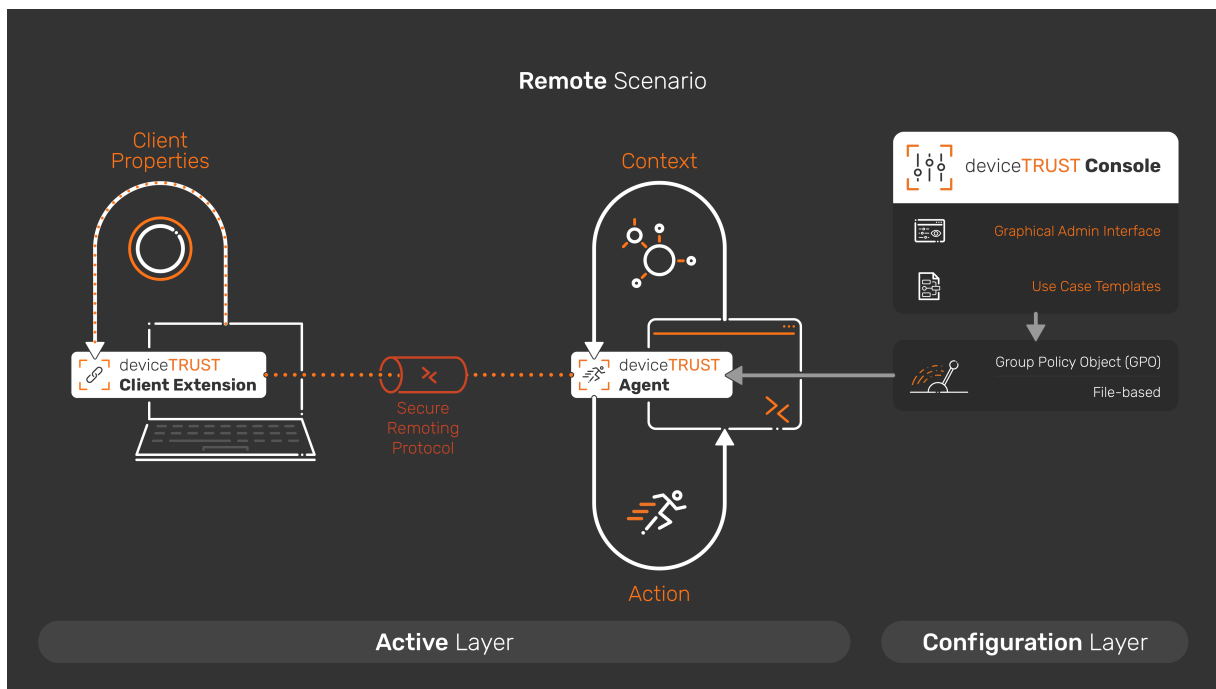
Remote Scenario

Client Properties

deviceTRUST
Client Extension

Secure Remoting Protocol

Context

deviceTRUST
Agent

Action

deviceTRUST Console

Graphical Admin Interface

Use Case Templates

Group Policy Object (GPO)

File-based

Active Layer

Configuration Layer